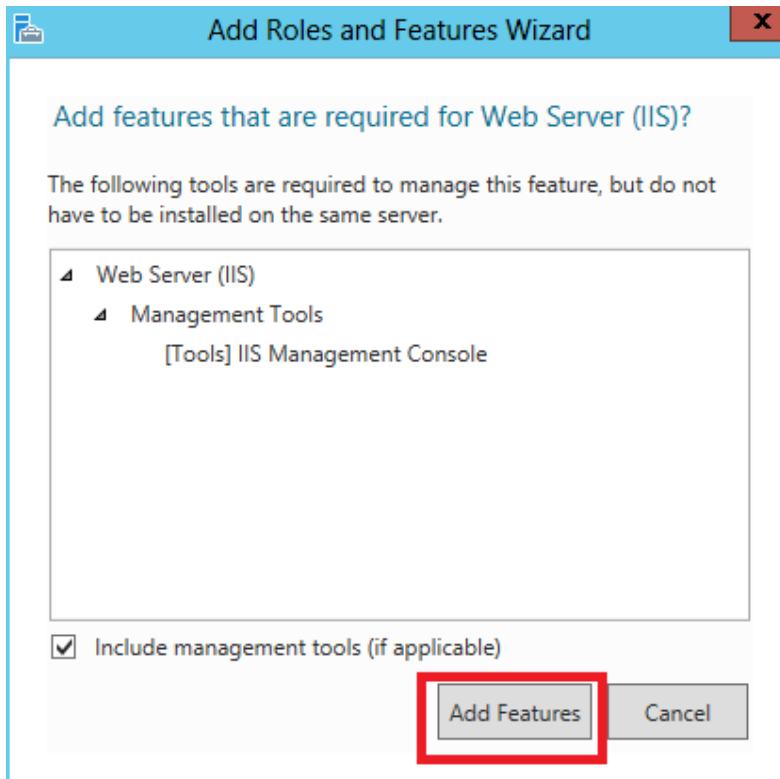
Add Roles and Features Wizard

Add features that are required for Web Server (IIS)?

The following tools are required to manage this feature, but do not have to be installed on the same server.

Web Server (IIS)
Management Tools
[Tools] IIS Management Console

Include management tools (if applicable)

Add Features
Cancel